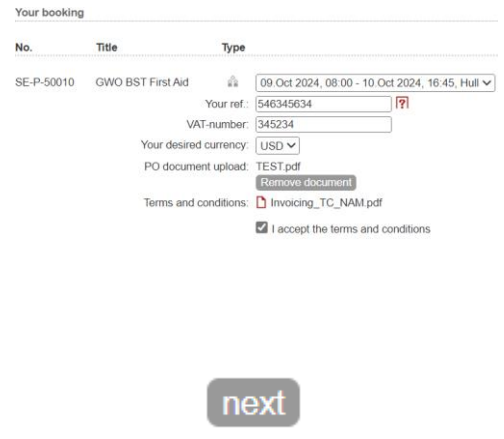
Your booking

| No. | Title | Type | |
|---|---|---|---|
| SE-P-50010 | GWO BST First Aid | | 09.Oct 2024, 08:00 - 10.Oct 2024, 16:45, Hull |

Your ref.: 546345634 ?

VAT-number: 345234

Your desired currency: USD

PO document upload: TEST.pdf

Remove document

Terms and conditions: Invoicing_TC_NAM.pdf

I accept the terms and conditions

next